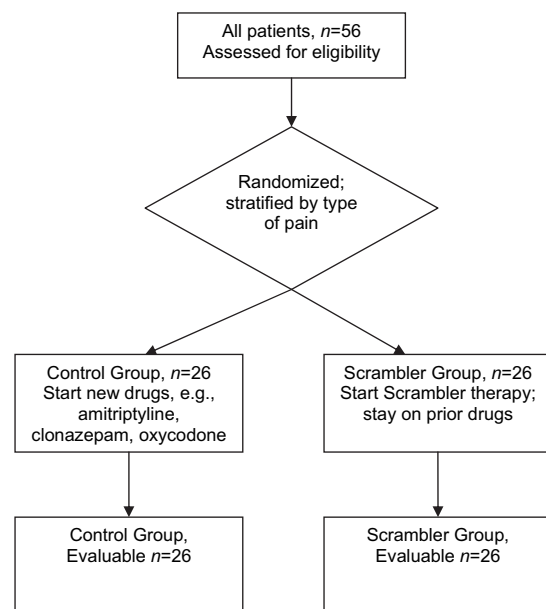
All patients, $n$=56
Assessed for eligibility

Randomized; stratified by type of pain

Control Group, $n$=26
Start new drugs, e.g., amitriptyline, clonazepam, oxycodone

Scrambler Group, $n$=26
Start Scrambler therapy; stay on prior drugs

Control Group, Evaluable $n$=26

Scrambler Group, Evaluable $n$=26